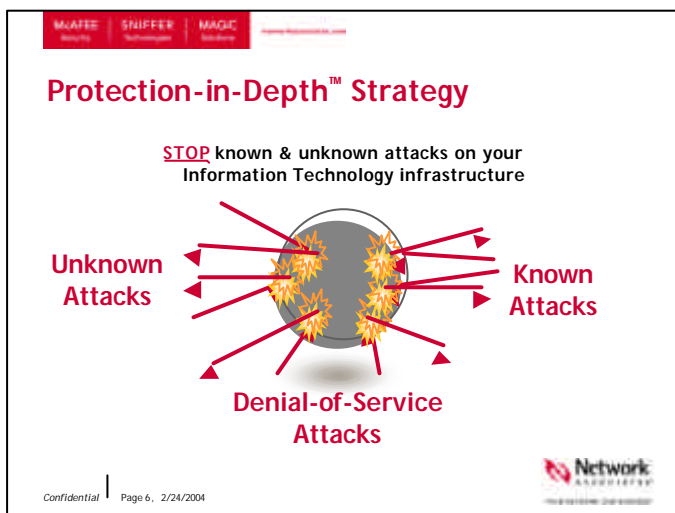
McAFEE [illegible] | SNIFFER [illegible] | MAGIC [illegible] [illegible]

Protection-in-Depth™ Strategy

STOP known & unknown attacks on your Information Technology infrastructure

Unknown Attacks

Known Attacks

Denial-of-Service Attacks

Confidential | Page 6, 2/24/2004

Network Associates
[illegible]